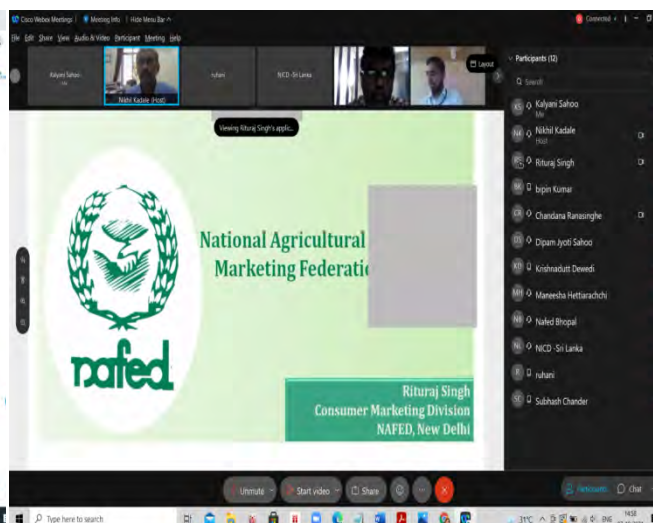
Cisco Webex Meetings | Meeting Info | Hide Menu Bar ^

Connected

File Edit Share View Audio & Video Participant Meeting Help

Kalyani Sahoo
Me

Nikhil Kadale (Host)

ruhani

NICD -Sri Lanka

Layout

Viewing Rituraj Singh's applic...

National Agricultural
Marketing Federati

nafed

Rituraj Singh
Consumer Marketing Division
NAFED, New Delhi

Participants (12)

Search

Kalyani Sahoo
Me

Nikhil Kadale
Host

Rituraj Singh

bipin Kumar

Chandana Ranasinghe

Dipam Jyoti Sahoo

Krishnadutt Dewedi

Maneesha Hettiarachchi

Nafed Bhopal

NICD -Sri Lanka

ruhani

Subhash Chander

Unmute

Start video

Share

Participants

Chat

Type here to search

31°C

ENG